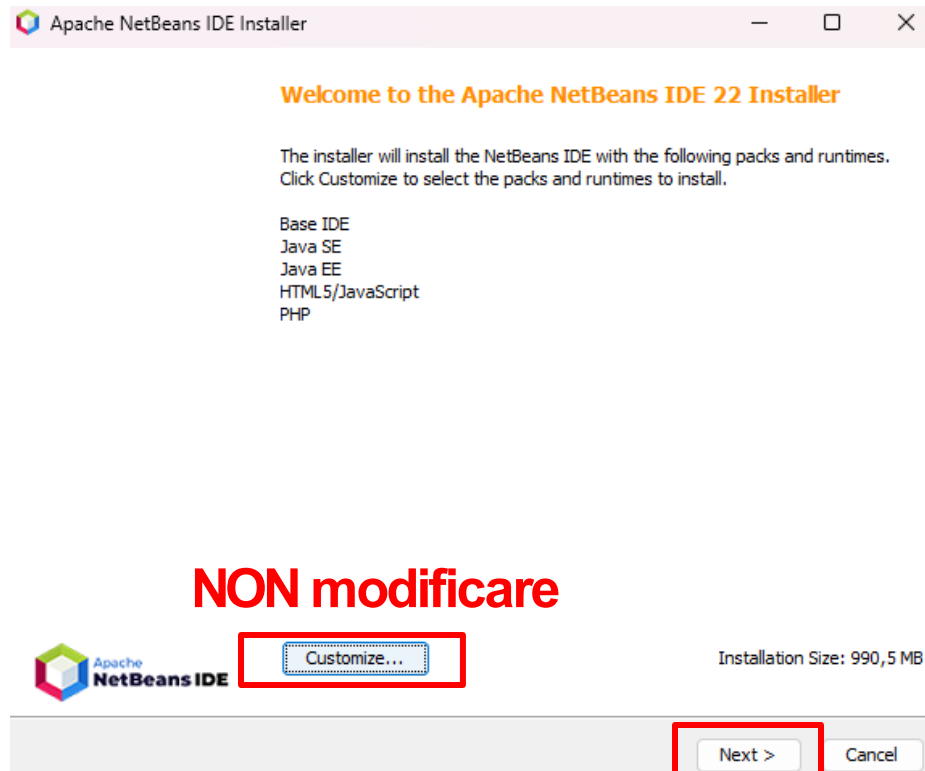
Apache NetBeans IDE Installer

Welcome to the Apache NetBeans IDE 22 Installer

The installer will install the NetBeans IDE with the following packs and runtimes. Click Customize to select the packs and runtimes to install.

Base IDE
Java SE
Java EE
HTML5/JavaScript
PHP

NON modificare

Apache
NetBeans IDE

Customize...

Installation Size: 990,5 MB

Next >
Cancel